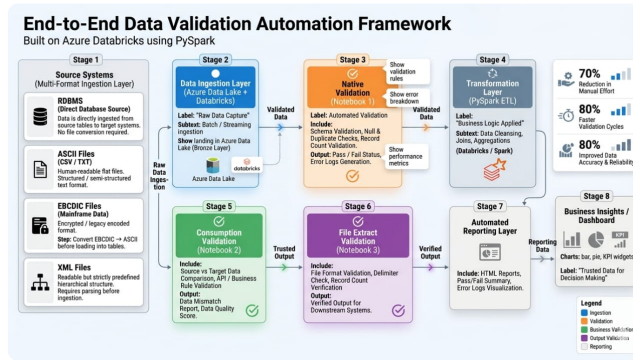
End-to-End Data Validation Automation Framework

Built on Azure Databricks using PySpark

Stage 1

Source Systems
(Multi-Format Ingestion Layer)

RDBMS
(Direct Database Source)
Data is directly ingested from source tables to target systems. No file conversion required.

ASCII Files
(CSV / TXT)
Human-readable flat files. Structured / semi-structured text format.

EBCDIC Files
(Mainframe Data)
Encrypted / legacy encoded format.
Step: Convert EBCDIC → ASCII before loading into tables.

XML Files
Build on strictly predefined hierarchical structure. Requires parsing before ingestion.

Raw Data Ingestion

Stage 2

Data Ingestion Layer
(Azure Data Lake + Databricks)

Label: "Raw Data Capture"
Subtext: Batch / Streaming ingestion
Show landing in Azure Data Lake (Bronze Layer)

Azure Data Lake

databricks

Validated Data

Stage 3

Native Validation
(Notebook 1)

Show validation rules

Show error breakdown

Label: Automated Validation
Include:
Schema Validation, Null & Duplicate Checks, Record Count Validation.
Output: Pass / Fail Status, Error Logs Generation.

Show performance metrics

Validated Data

Stage 4

Transformation Layer
(PySpark ETL)

Label:
"Business Logic Applied"
Subtext: Data Cleansing, Joins, Aggregations
(Databricks / Spark)

70%
Reduction in Manual Effort

80%
Faster Validation Cycles

80%
Improved Data Accuracy & Reliability

Stage 5

Consumption Validation
(Notebook 2)

Include:
Source vs Target Data Comparison, API / Business Rule Validation
Output:
Data Mismatch Report, Data Quality Score.

Trusted Output

Stage 6

File Extract Validation
(Notebook 3)

Include:
File Format Validation, Delimiter Check, Record Count Verification
Output:
Verified Output for Downstream Systems.

Verified Output

Stage 7

Automated Reporting Layer

Include: HTML Reports, Pass/Fail Summary, Error Logs Visualization.

Reporting Data

Stage 8

Business Insights / Dashboard

KPI

Charts: bar, pie, KPI widgets

Label: "Trusted Data for Decision Making"

Legend
Ingestion
Validation
Business Validation
Output Validation
Reporting